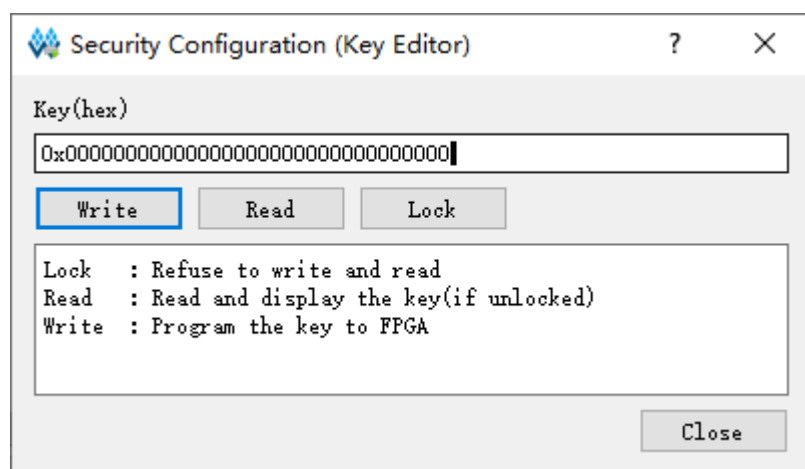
Security Configuration (Key Editor)

?

×

Key(hex)

0x00000000000000000000000000000000

Write

Read

Lock

Lock : Refuse to write and read
Read : Read and display the key(if unlocked)
Write : Program the key to FPGA

Close